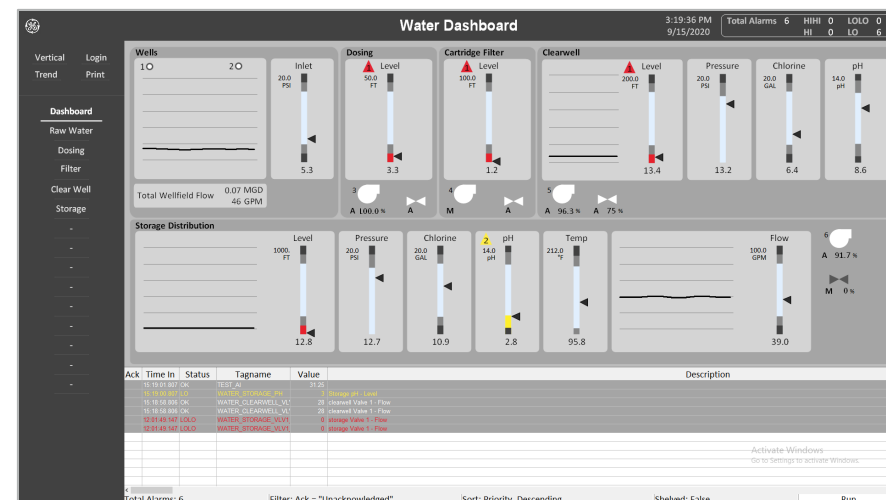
Water Dashboard

3:19:36 PM
9/15/2020

Total Alarms 6 HIHI 0 LOLO 0
HI 0 LO 6

Vertical Login
Trend Print

Dashboard
Raw Water
Dosing
Filter
Clear Well
Storage
-
-
-
-
-
-
-
-
-

Wells
1
2
Inlet
20.0
PSI
5.3
Total Wellfield Flow 0.07 MGD
46 GPM

Dosing
Level
50.0
FT
3.3
3
A 100.0 %
A

Cartridge Filter
Level
100.0
FT
1.2
4
M
A

Clearwell
Level
200.0
FT
13.4
5
A 96.3 %
A 75 %

Pressure
20.0
PSI
13.2

Chlorine
20.0
GAL
6.4

pH
14.0
pH
8.6

Storage Distribution
Level
1000.
FT
12.8

Pressure
20.0
PSI
12.7

Chlorine
20.0
GAL
10.9

2
pH
14.0
pH
2.8

Temp
212.0
°F
95.8

Flow
100.0
GPM
39.0

6
A 91.7 %
M 0 %

| Ack | Time In | Status | Tagname | Value | Description |
|---|---|---|---|---|---|
| | 15:19:01.007 | OK | TEST_AI | 31.25 | |
| | 15:15:00.007 | LO | WATER_STORAGE_PH | 3 | Storage pH - Level |
| | 15:18:58.006 | OK | WATER_CLEARWELL_VL | 28 | clearwell Valve 1 - Flow |
| | 15:18:58.006 | OK | WATER_CLEARWELL_VL | 28 | clearwell Valve 1 - Flow |
| | 12:01:49.147 | LOLO | WATER_STORAGE_VLV1 | 0 | storage Valve 1 - Flow |
| | 12:01:49.147 | LOLO | WATER_STORAGE_VLV1 | 0 | storage Valve 1 - Flow |

Activate Windows
Go to Settings to activate Windows.

Total Alarms: 6 Filter: Ack = "Unacknowledged" Sort: Priority, Descending Shelved: False Run